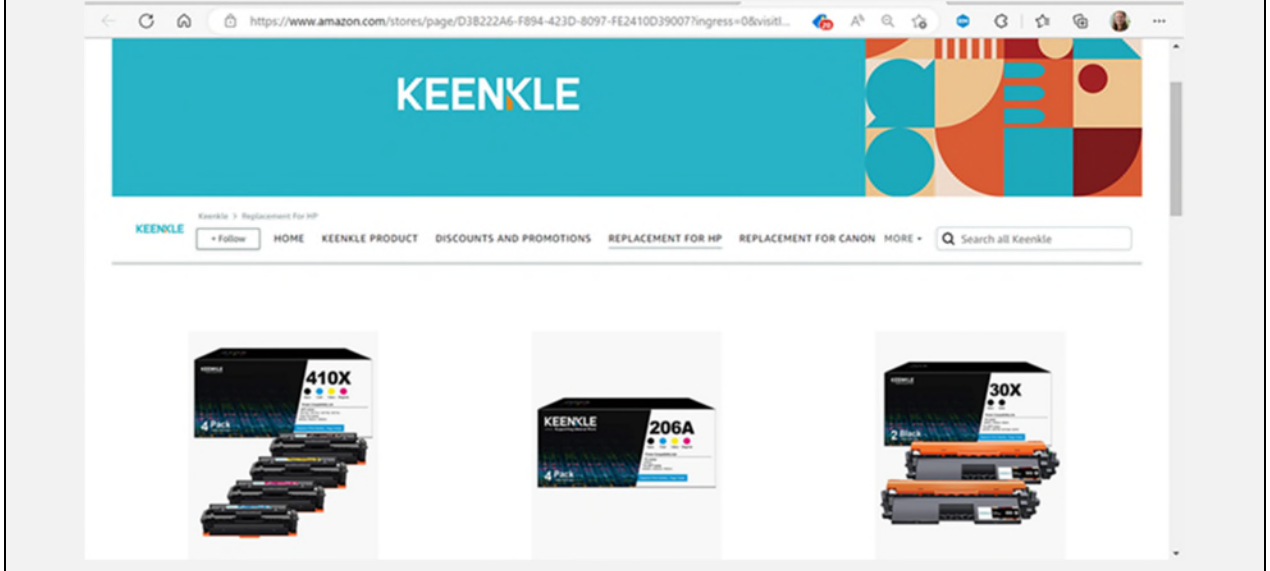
https://www.amazon.com/stores/page/D3B222A6-F894-423D-8097-FE2410D39007?ingress=0&visitI...

KEENKLE

Keenkle > Replacement For HP

KEENKLE + Follow HOME KEENKLE PRODUCT DISCOUNTS AND PROMOTIONS REPLACEMENT FOR HP REPLACEMENT FOR CANON MORE Search all Keenkle

410X
4 Pack

KEENKLE 206A
4 Pack

30X
2 Black